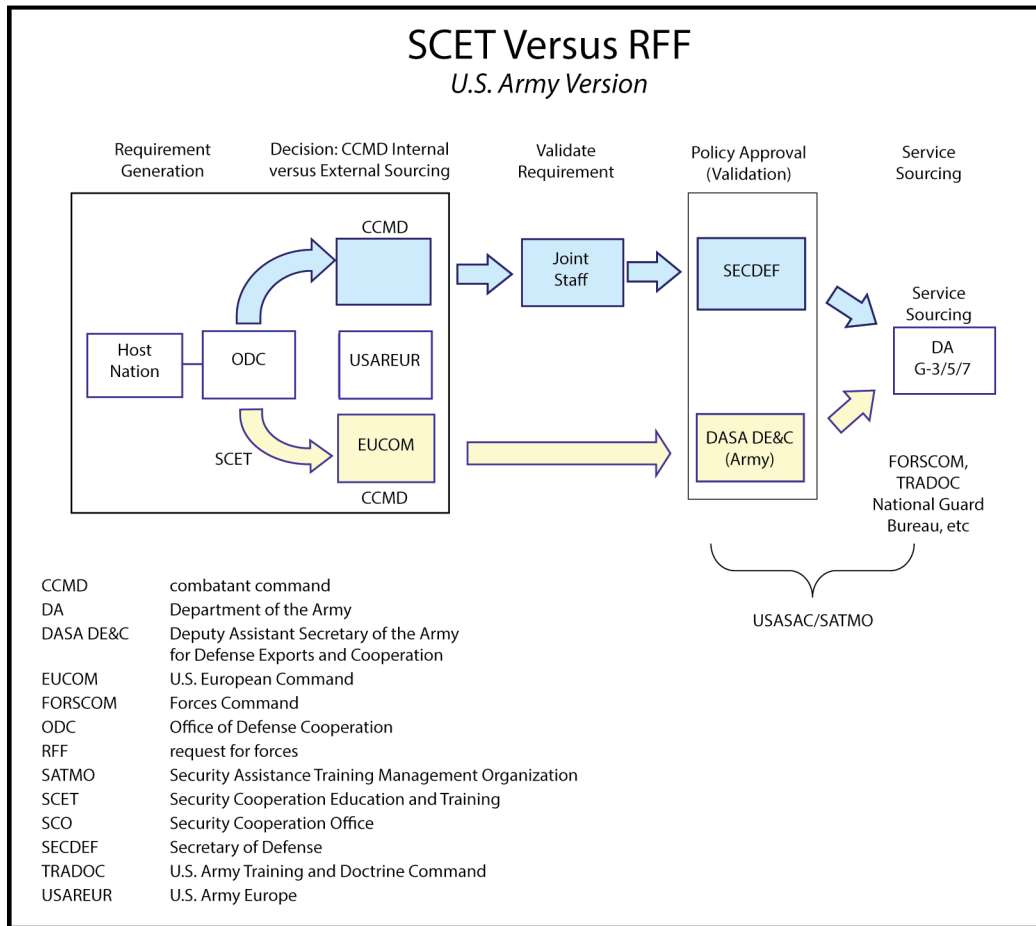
SCET Versus RFF
U.S. Army Version

Requirement Generation

Decision: CCMD Internal versus External Sourcing

Validate Requirement

Policy Approval (Validation)

Service Sourcing

CCMD

Joint Staff

SECDEF

Service Sourcing

Host Nation

ODC

USAREUR

DA G-3/5/7

SCET

EUCOM

CCMD

DASA DE&C (Army)

FORSCOM, TRADOC National Guard Bureau, etc

USASAC/SATMO

| | |
|---|---|
| CCMD | combatant command |
| DA | Department of the Army |
| DASA DE&C | Deputy Assistant Secretary of the Army for Defense Exports and Cooperation |
| EUCOM | U.S. European Command |
| FORSCOM | Forces Command |
| ODC | Office of Defense Cooperation |
| RFF | request for forces |
| SATMO | Security Assistance Training Management Organization |
| SCET | Security Cooperation Education and Training |
| SCO | Security Cooperation Office |
| SECDEF | Secretary of Defense |
| TRADOC | U.S. Army Training and Doctrine Command |
| USAREUR | U.S. Army Europe |